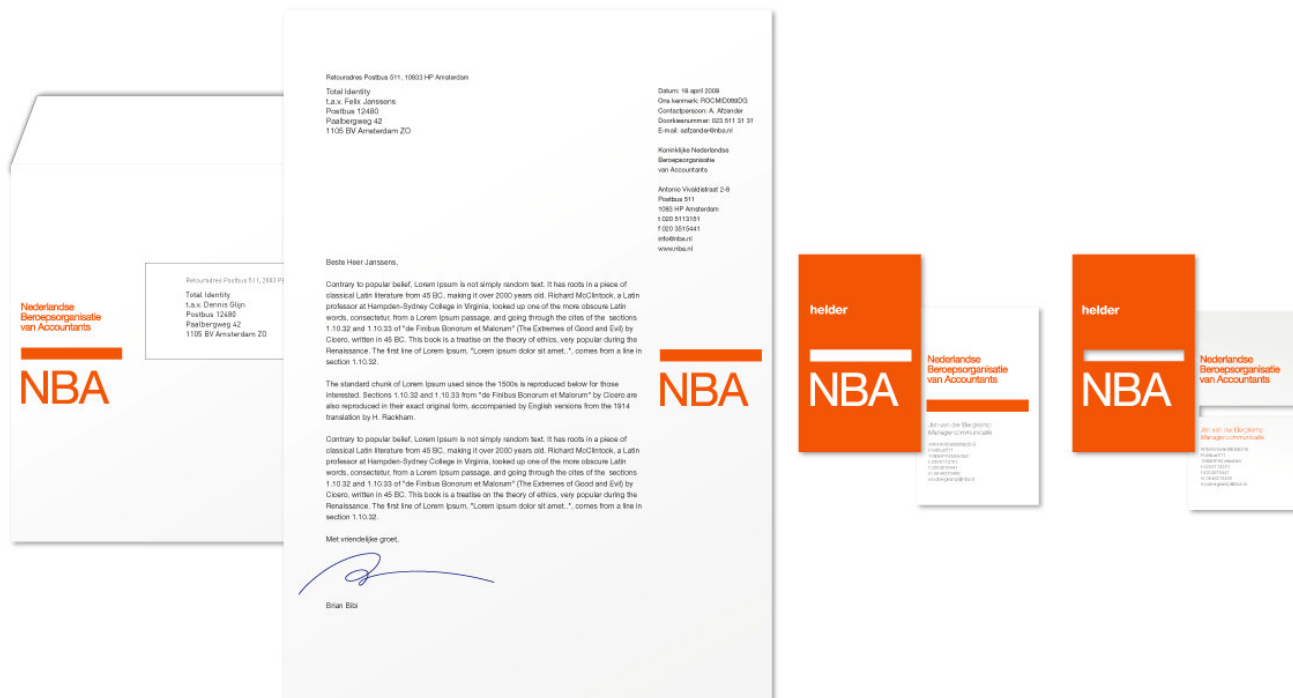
Nederlandse
Beroepsorganisatie
van Accountants

NBA

Retouradres Postbus 511, 1080 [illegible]
Total Identity
t.a.v. Dennis Glijn
Postbus 12480
Paalbergweg 42
1105 BV Amsterdam ZO

Retouradres Postbus 511, 10803 HP Amsterdam

Total Identity
t.a.v. Felix Janssens
Postbus 12480
Paalbergweg 42
1105 BV Amsterdam ZO

Datum: 19 april 2009
Ons kenmerk: ROCMID089DG
Contactpersoon: A. Afzander
Doorkiesnummer: 020 511 31 31
E-mail: aafzander@nba.nl

Koninklijke Nederlandse
Beroepsorganisatie
van Accountants

Antonio Vivaldistraat 2-8
Postbus 511
1083 HP Amsterdam
t 020 5113151
f 020 3515441
info@nba.nl
www.nba.nl

Beste Heer Janssens,

Contrary to popular belief, Lorem Ipsum is not simply random text. It has roots in a piece of classical Latin literature from 45 BC, making it over 2000 years old. Richard McClintock, a Latin professor at Hampden-Sydney College in Virginia, looked up one of the more obscure Latin words, consectetur, from a Lorem Ipsum passage, and going through the cites of the sections 1.10.32 and 1.10.33 of "de Finibus Bonorum et Malorum" (The Extremes of Good and Evil) by Cicero, written in 45 BC. This book is a treatise on the theory of ethics, very popular during the Renaissance. The first line of Lorem Ipsum, "Lorem ipsum dolor sit amet..", comes from a line in section 1.10.32.

The standard chunk of Lorem Ipsum used since the 1500s is reproduced below for those interested. Sections 1.10.32 and 1.10.33 from "de Finibus Bonorum et Malorum" by Cicero are also reproduced in their exact original form, accompanied by English versions from the 1914 translation by H. Rackham.

Contrary to popular belief, Lorem Ipsum is not simply random text. It has roots in a piece of classical Latin literature from 45 BC, making it over 2000 years old. Richard McClintock, a Latin professor at Hampden-Sydney College in Virginia, looked up one of the more obscure Latin words, consectetur, from a Lorem Ipsum passage, and going through the cites of the sections 1.10.32 and 1.10.33 of "de Finibus Bonorum et Malorum" (The Extremes of Good and Evil) by Cicero, written in 45 BC. This book is a treatise on the theory of ethics, very popular during the Renaissance. The first line of Lorem Ipsum, "Lorem ipsum dolor sit amet..", comes from a line in section 1.10.32.

Met vriendelijke groet,

Brian Bibi

NBA

helder

NBA

Nederlandse
Beroepsorganisatie
van Accountants

Jim van der Bergkamp
Manager communicatie

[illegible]

helder

NBA

Nederlandse
Beroepsorganisatie
van Accountants

Jim van der Bergkamp
Manager communicatie

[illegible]